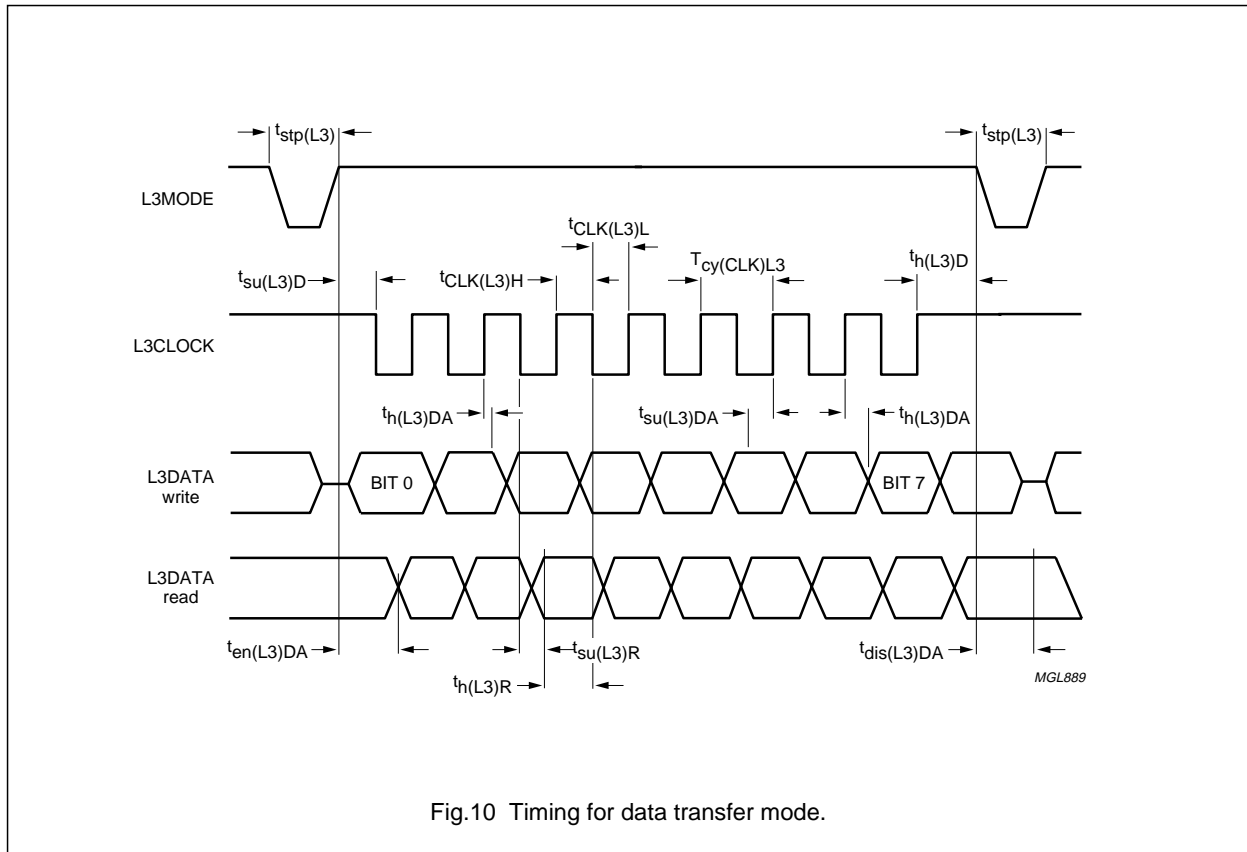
$t_{stp(L3)}$

$t_{stp(L3)}$

L3MODE

$t_{CLK(L3)L}$

$t_{su(L3)D}$

$t_{CLK(L3)H}$

$T_{cy(CLK)L3}$

$t_{h(L3)D}$

L3CLOCK

$t_{h(L3)DA}$

$t_{su(L3)DA}$

$t_{h(L3)DA}$

L3DATA write

BIT 0

BIT 7

L3DATA read

$t_{en(L3)DA}$

$t_{su(L3)R}$

$t_{dis(L3)DA}$

$t_{h(L3)R}$

MGL889

Fig.10 Timing for data transfer mode.